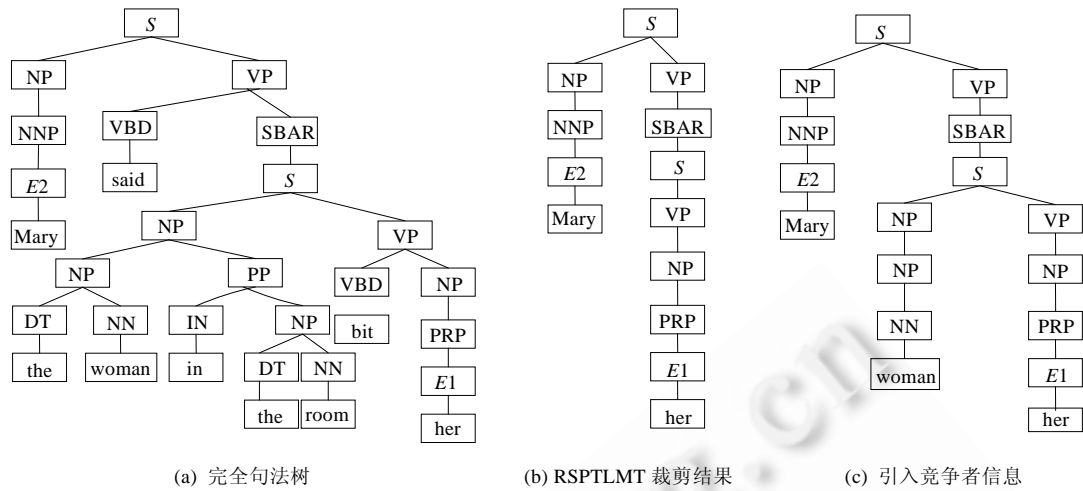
S
NP
VP
NNP
VBD
SBAR
E2
said
S
Mary
NP
VP
NP
PP
VBD
NP
DT
NN
IN
NP
bit
PRP
the
woman
in
DT
NN
E1
the
room
her

(a) 完全句法树

S
NP
VP
NNP
SBAR
E2
S
Mary
VP
NP
PRP
E1
her

(b) RSPTLMT 裁剪结果

S
NP
VP
NNP
SBAR
E2
S
Mary
NP
VP
NP
NP
NN
PRP
woman
E1
her

(c) 引入竞争者信息